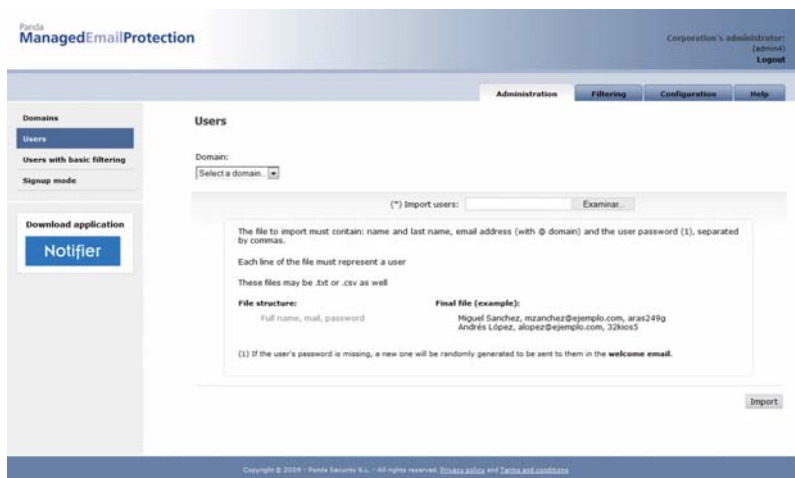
Panda
ManagedEmailProtection

Corporation's administrator:
(admin4)
Logout

Administration
Filtering
Configuration
Help

Domains
Users
Users with basic filtering
Signup mode

Download application
Notifier

Users

Domain:
Select a domain..

(*) Import users:
Examinar...

The file to import must contain: name and last name, email address (with @ domain) and the user password (1), separated by commas.

Each line of the file must represent a user

These files may be .txt or .csv as well

File structure:
Full name, mail, password

Final file (example):
Miguel Sanchez, mzanchez@ejemplo.com, aras249g
Andrés López, alopez@ejemplo.com, 32kios5

(1) If the user's password is missing, a new one will be randomly generated to be sent to them in the welcome email.

Import

Copyright © 2009 - Panda Security S.L. - All rights reserved. Privacy policy and Terms and conditions